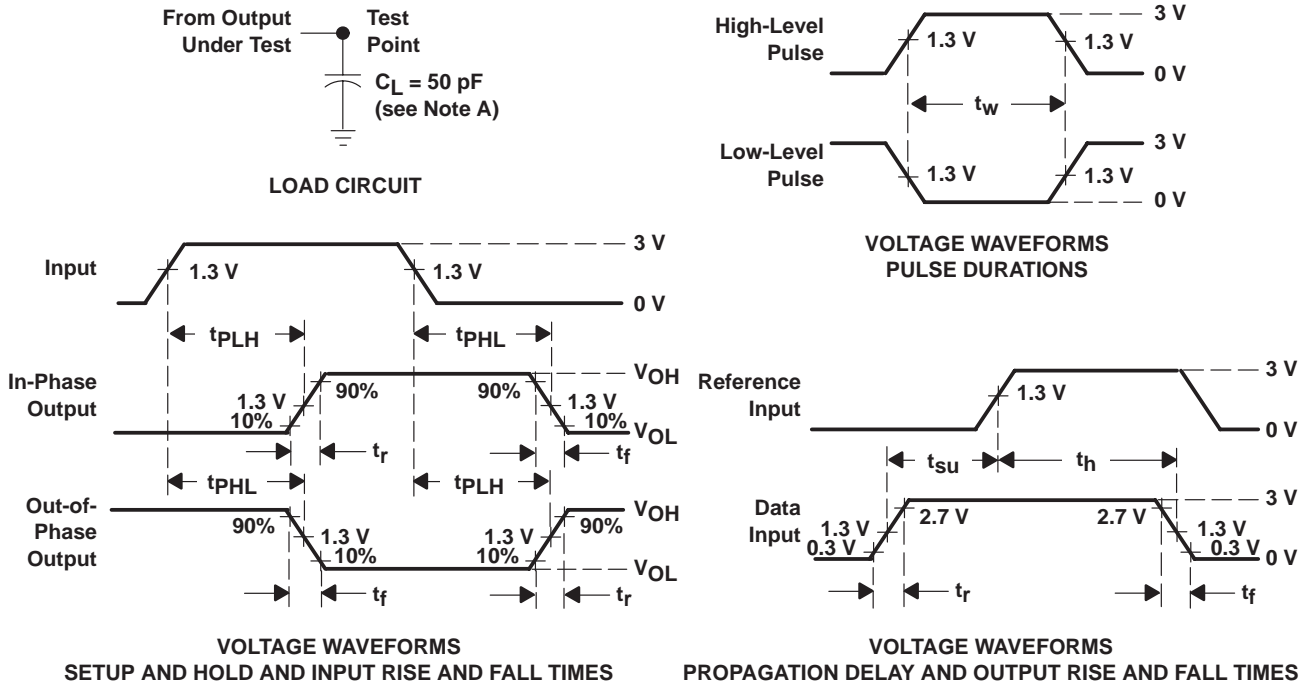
From Output Under Test

Test Point

$C_L$ = 50 pF (see Note A)

LOAD CIRCUIT

High-Level Pulse

1.3 V

1.3 V

3 V

0 V

$t_w$

Low-Level Pulse

1.3 V

1.3 V

3 V

0 V

VOLTAGE WAVEFORMS
PULSE DURATIONS

Input

1.3 V

1.3 V

3 V

0 V

$t_{PLH}$

$t_{PHL}$

In-Phase Output

1.3 V

10%

90%

90%

1.3 V

10%

$V_{OH}$

$V_{OL}$

$t_r$

$t_f$

$t_{PHL}$

$t_{PLH}$

Out-of-Phase Output

90%

1.3 V

10%

1.3 V

10%

90%

$V_{OH}$

$V_{OL}$

$t_f$

$t_r$

Reference Input

1.3 V

3 V

0 V

$t_{su}$

$t_h$

Data Input

1.3 V

0.3 V

2.7 V

2.7 V

1.3 V

0.3 V

3 V

0 V

$t_r$

$t_f$

VOLTAGE WAVEFORMS
SETUP AND HOLD AND INPUT RISE AND FALL TIMES

VOLTAGE WAVEFORMS
PROPAGATION DELAY AND OUTPUT RISE AND FALL TIMES